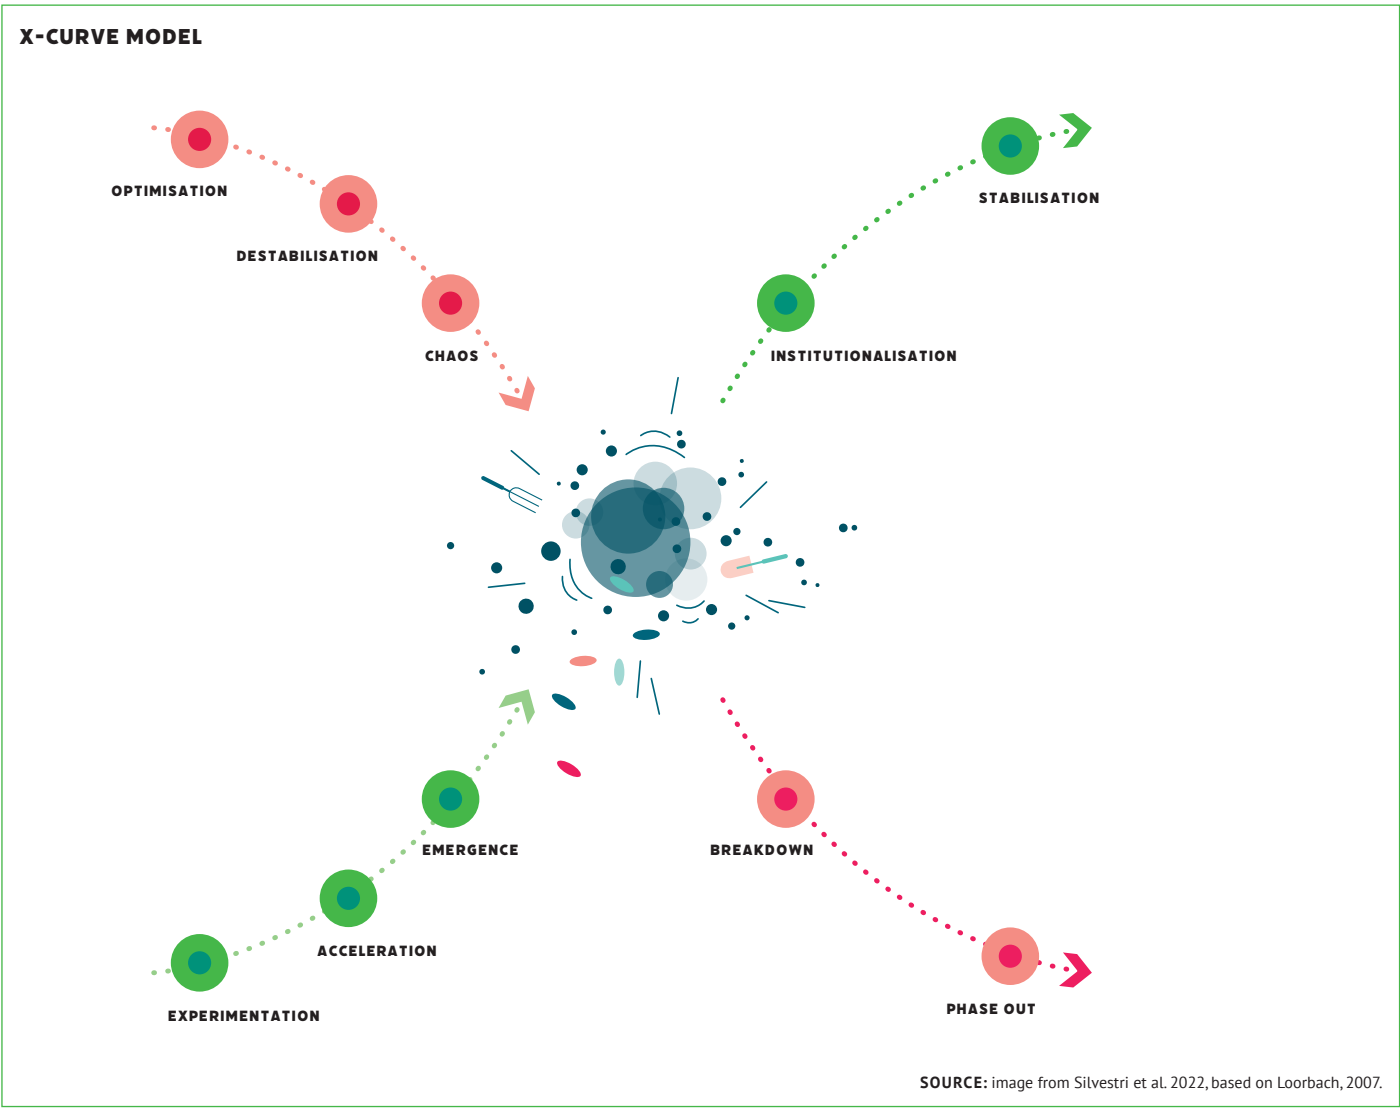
X-CURVE MODEL

OPTIMISATION

DESTABILISATION

CHAOS

STABILISATION

INSTITUTIONALISATION

EMERGENCE

ACCELERATION

EXPERIMENTATION

BREAKDOWN

PHASE OUT

SOURCE: image from Silvestri et al. 2022, based on Loorbach, 2007.